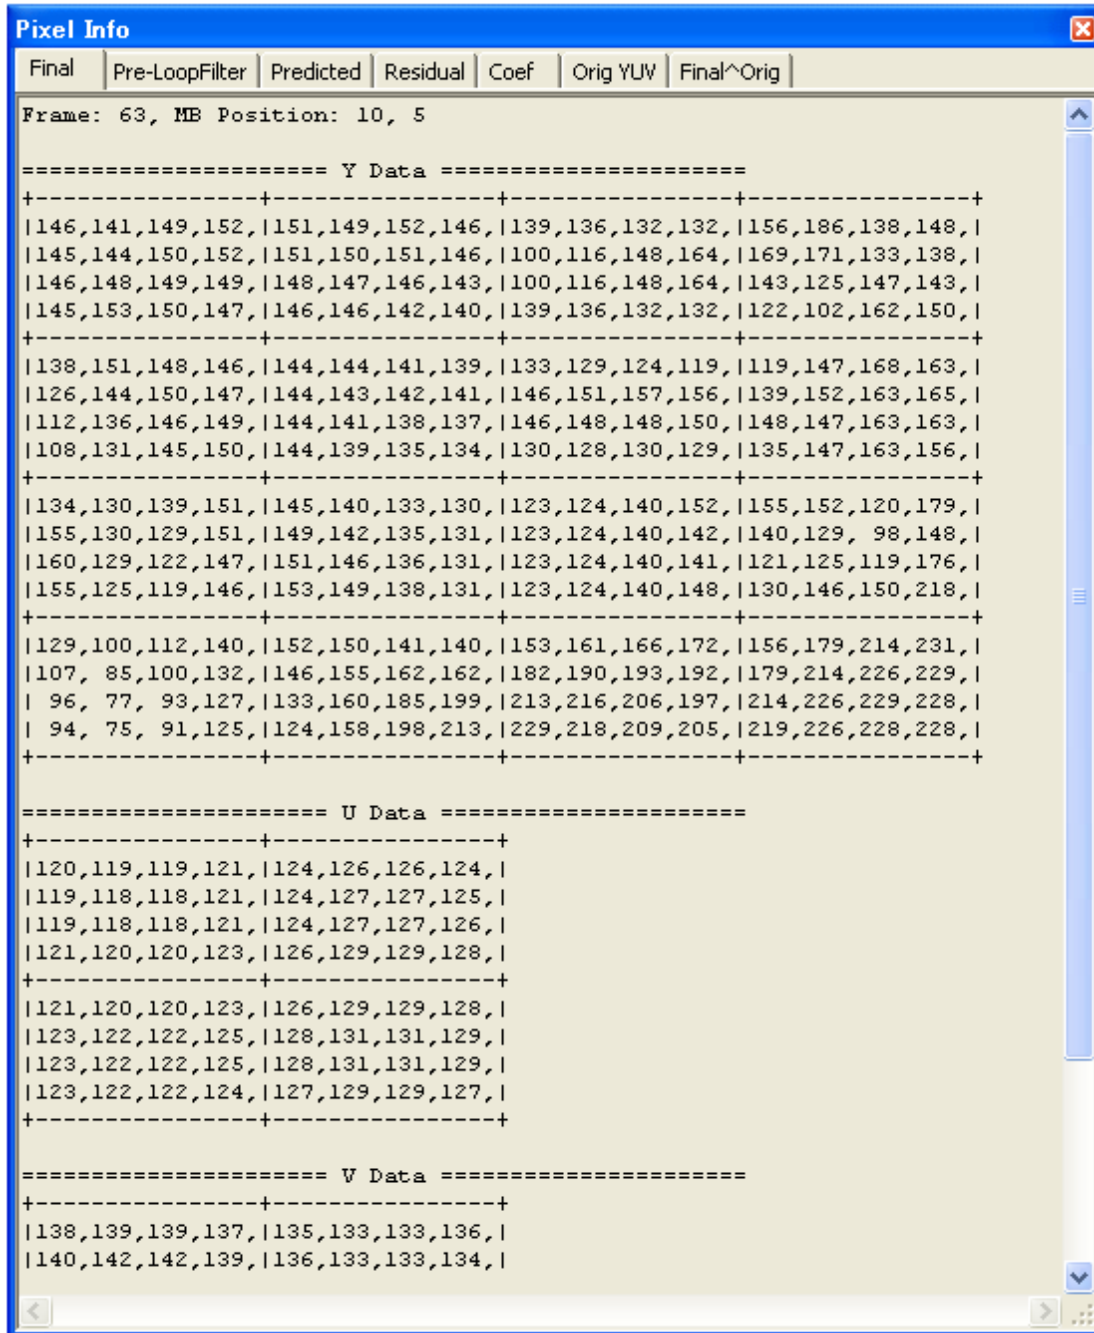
Pixel Info

Final | Pre-LoopFilter | Predicted | Residual | Coef | Orig YUV | Final^Orig

Frame: 63, MB Position: 10, 5

===================== Y Data =====================
+----------------+----------------+----------------+----------------+
|146,141,149,152,|151,149,152,146,|139,136,132,132,|156,186,138,148,|
|145,144,150,152,|151,150,151,146,|100,116,148,164,|169,171,133,138,|
|146,148,149,149,|148,147,146,143,|100,116,148,164,|143,125,147,143,|
|145,153,150,147,|146,146,142,140,|139,136,132,132,|122,102,162,150,|
+----------------+----------------+----------------+----------------+
|138,151,148,146,|144,144,141,139,|133,129,124,119,|119,147,168,163,|
|126,144,150,147,|144,143,142,141,|146,151,157,156,|139,152,163,165,|
|112,136,146,149,|144,141,138,137,|146,148,148,150,|148,147,163,163,|
|108,131,145,150,|144,139,135,134,|130,128,130,129,|135,147,163,156,|
+----------------+----------------+----------------+----------------+
|134,130,139,151,|145,140,133,130,|123,124,140,152,|155,152,120,179,|
|155,130,129,151,|149,142,135,131,|123,124,140,142,|140,129, 98,148,|
|160,129,122,147,|151,146,136,131,|123,124,140,141,|121,125,119,176,|
|155,125,119,146,|153,149,138,131,|123,124,140,148,|130,146,150,218,|
+----------------+----------------+----------------+----------------+
|129,100,112,140,|152,150,141,140,|153,161,166,172,|156,179,214,231,|
|107, 85,100,132,|146,155,162,162,|182,190,193,192,|179,214,226,229,|
| 96, 77, 93,127,|133,160,185,199,|213,216,206,197,|214,226,229,228,|
| 94, 75, 91,125,|124,158,198,213,|229,218,209,205,|219,226,228,228,|
+----------------+----------------+----------------+----------------+

===================== U Data =====================
+----------------+----------------+
|120,119,119,121,|124,126,126,124,|
|119,118,118,121,|124,127,127,125,|
|119,118,118,121,|124,127,127,126,|
|121,120,120,123,|126,129,129,128,|
+----------------+----------------+
|121,120,120,123,|126,129,129,128,|
|123,122,122,125,|128,131,131,129,|
|123,122,122,125,|128,131,131,129,|
|123,122,122,124,|127,129,129,127,|
+----------------+----------------+

===================== V Data =====================
+----------------+----------------+
|138,139,139,137,|135,133,133,136,|
|140,142,142,139,|136,133,133,134,|